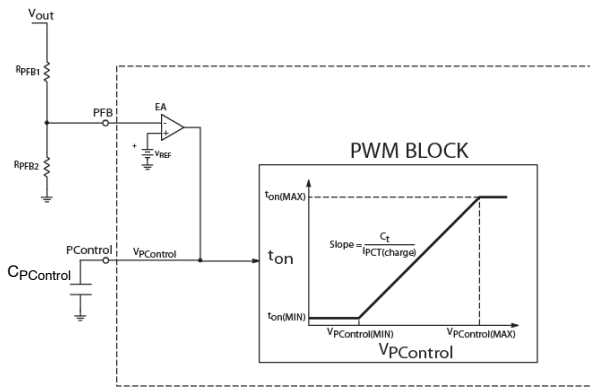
$V_{out}$

$R_{PFB1}$

PFB

EA

$-$

$+$

$+$

$V_{REF}$

$R_{PFB2}$

PWM BLOCK

$t_{on(MAX)}$

Slope = $\frac{C_t}{I_{PCT(charge)}}$

$t_{on}$

PControl

$V_{PControl}$

$C_{PControl}$

$t_{on(MIN)}$

$V_{PControl(MIN)}$

$V_{PControl(MAX)}$

$V_{PControl}$